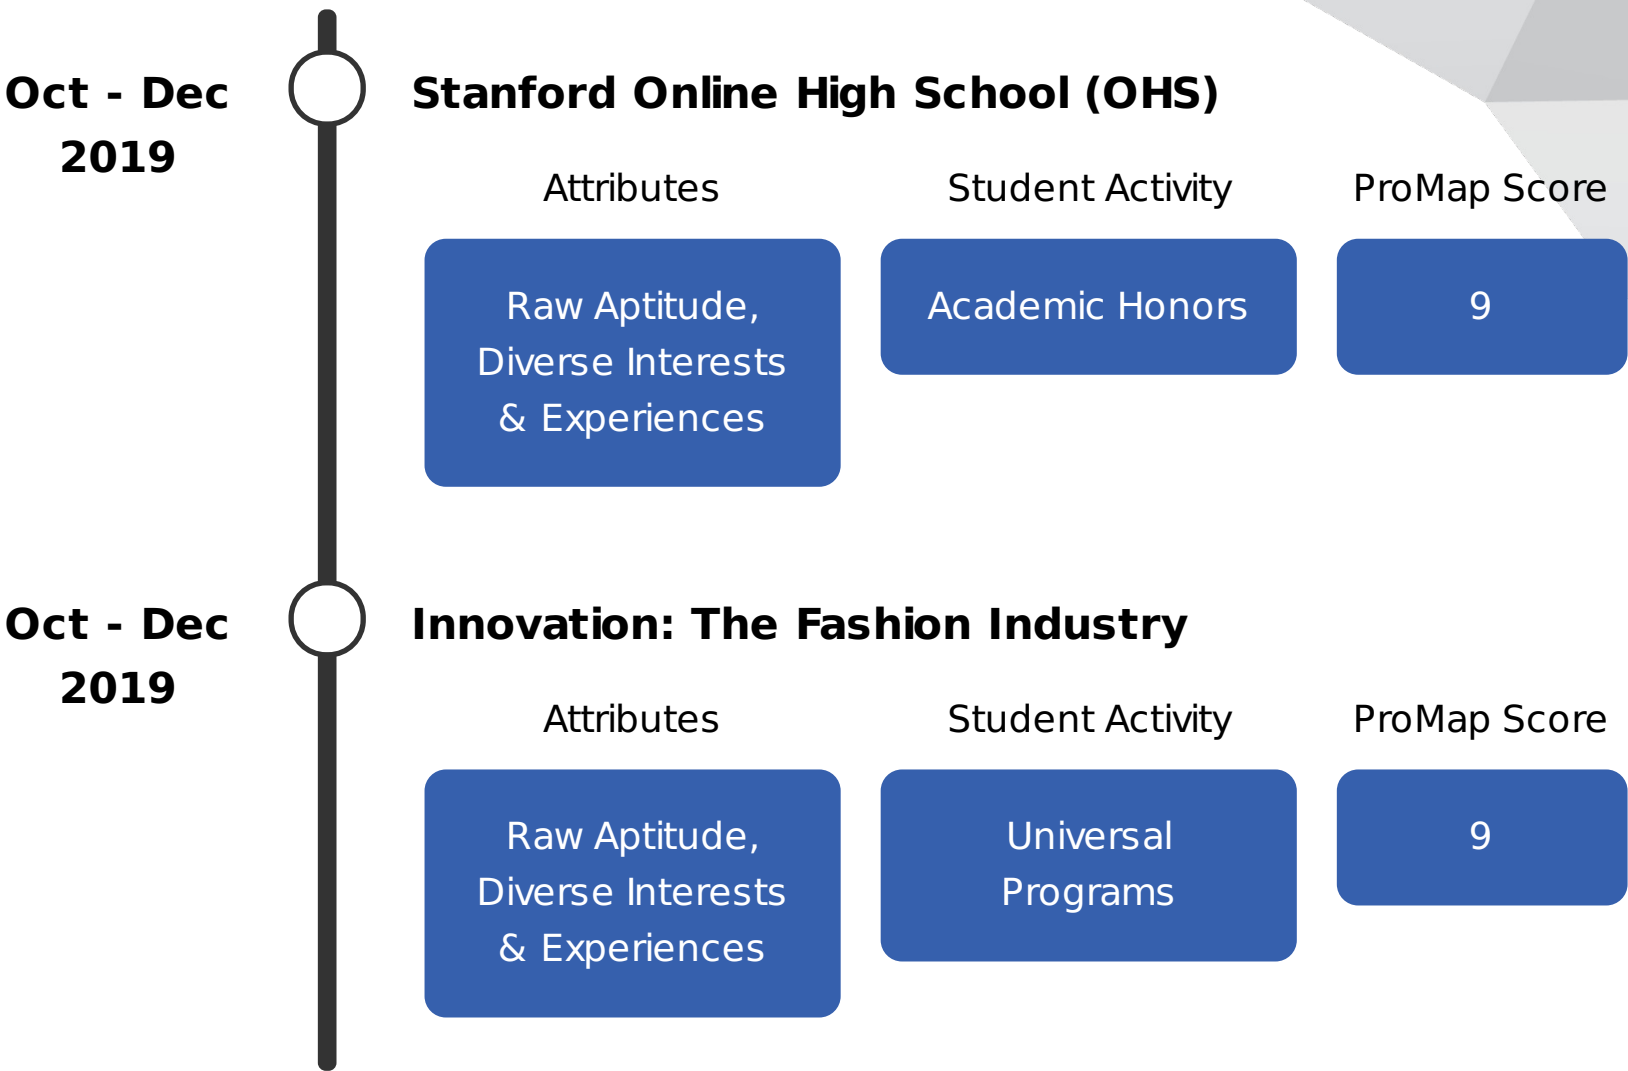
Oct - Dec 2019

Stanford Online High School (OHS)

Attributes

Student Activity

ProMap Score

Raw Aptitude, Diverse Interests & Experiences

Academic Honors

9

Oct - Dec 2019

Innovation: The Fashion Industry

Attributes

Student Activity

ProMap Score

Raw Aptitude, Diverse Interests & Experiences

Universal Programs

9